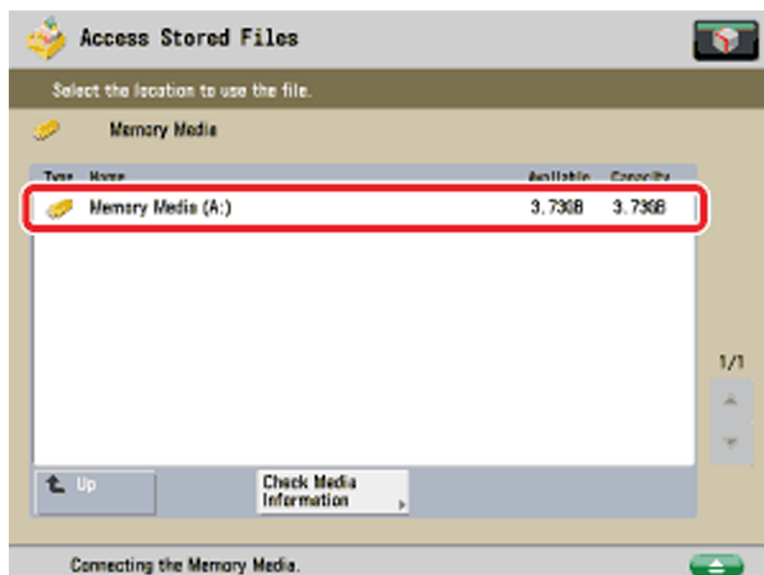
Access Stored Files

Select the location to use the file.

Memory Media

| Type | Name | Available | Capacity |
|---|---|---|---|
| | Memory Media (A:) | 3.73GB | 3.73GB |

1/1

Up

Check Media Information

Connecting the Memory Media.